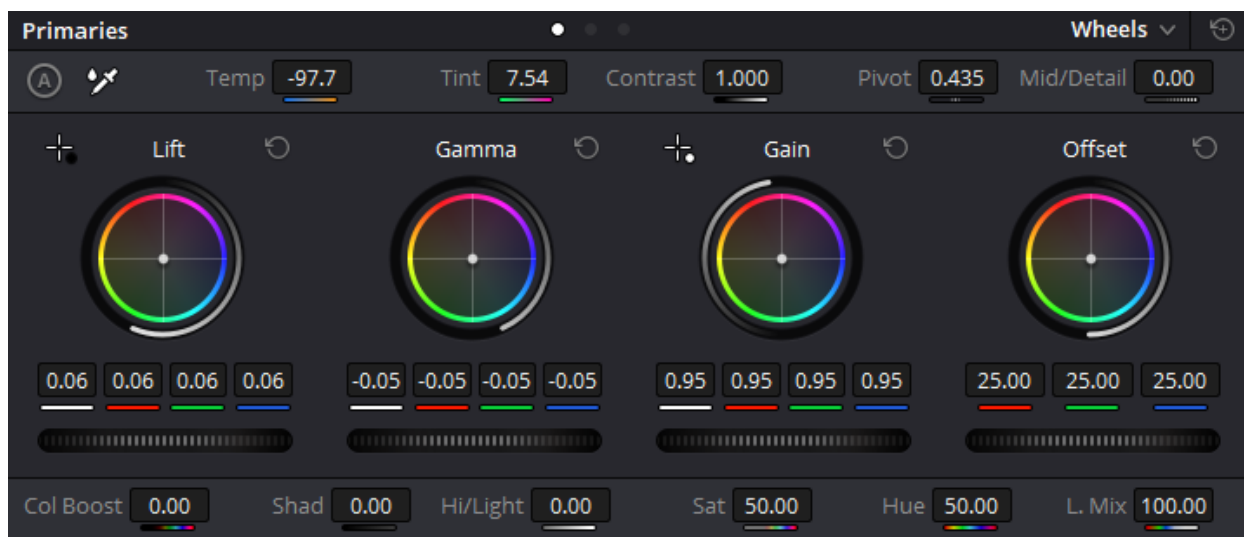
Primaries

Wheels

A

Temp -97.7

Tint 7.54

Contrast 1.000

Pivot 0.435

Mid/Detail 0.00

Lift

Gamma

Gain

Offset

0.06 0.06 0.06 0.06

-0.05 -0.05 -0.05 -0.05

0.95 0.95 0.95 0.95

25.00 25.00 25.00

Col Boost 0.00

Shad 0.00

Hi/Light 0.00

Sat 50.00

Hue 50.00

L. Mix 100.00